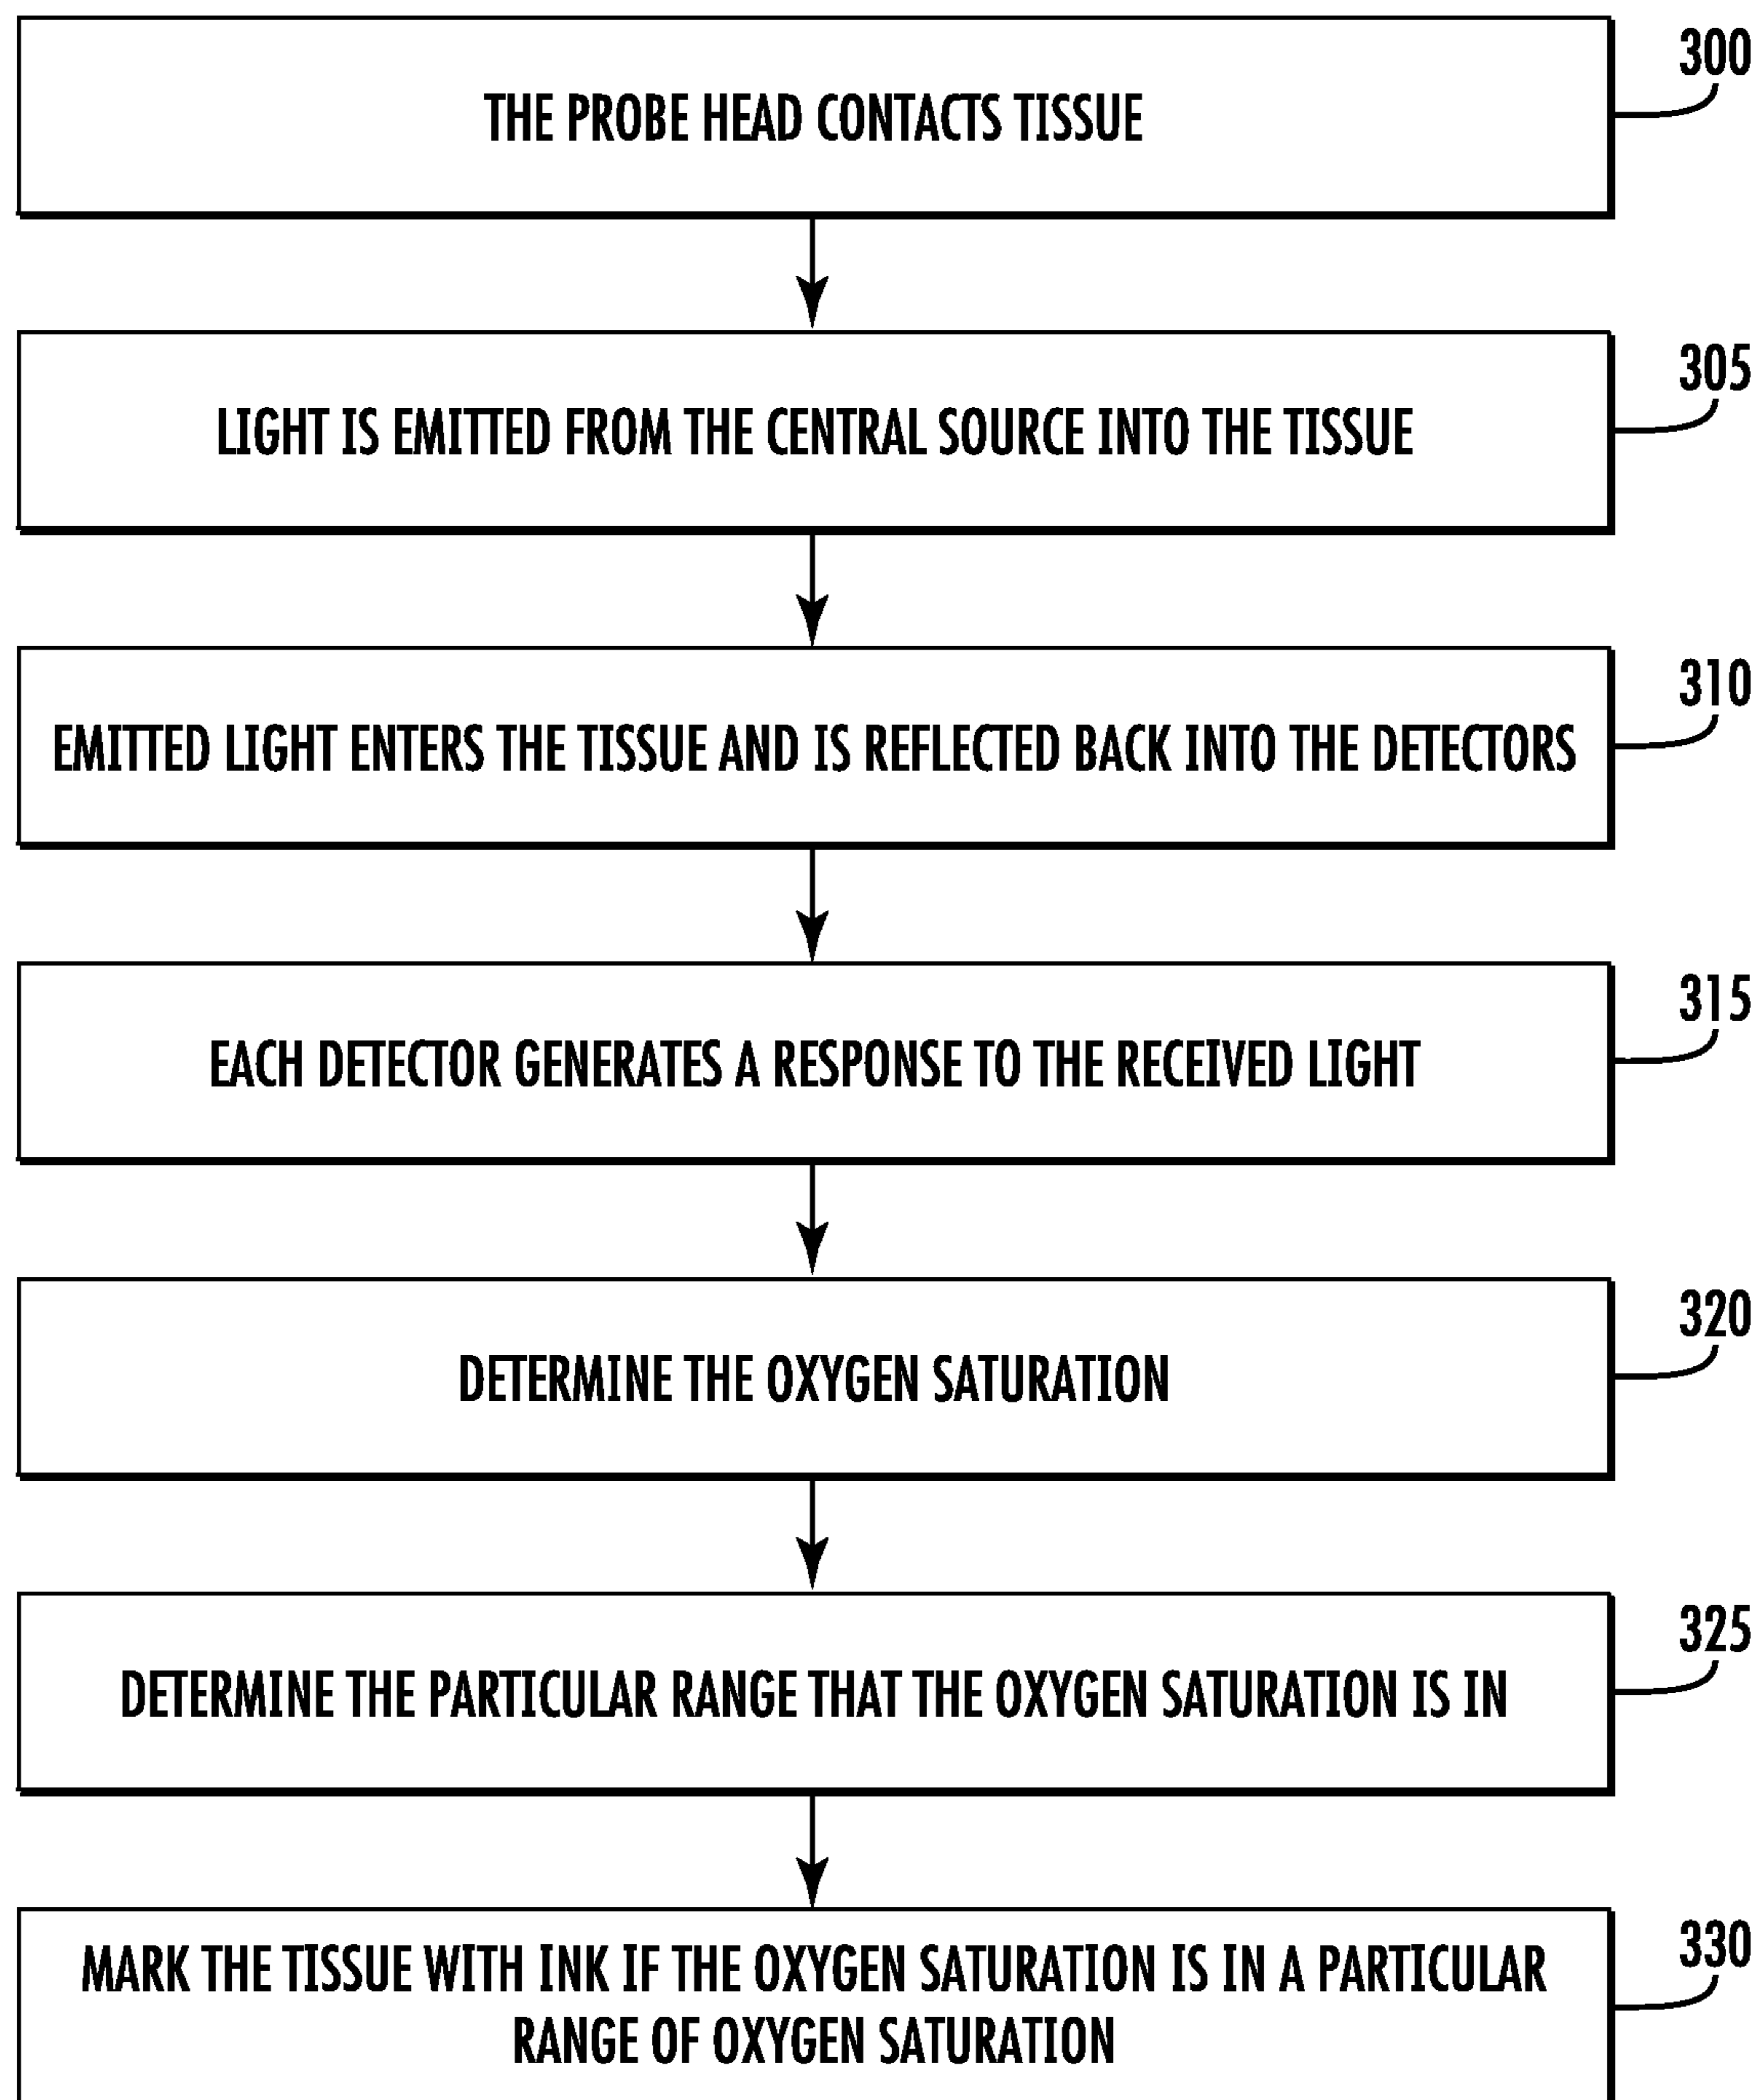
THE PROBE HEAD CONTACTS TISSUE

300

LIGHT IS EMITTED FROM THE CENTRAL SOURCE INTO THE TISSUE

305

EMITTED LIGHT ENTERS THE TISSUE AND IS REFLECTED BACK INTO THE DETECTORS

310

EACH DETECTOR GENERATES A RESPONSE TO THE RECEIVED LIGHT

315

DETERMINE THE OXYGEN SATURATION

320

DETERMINE THE PARTICULAR RANGE THAT THE OXYGEN SATURATION IS IN

325

MARK THE TISSUE WITH INK IF THE OXYGEN SATURATION IS IN A PARTICULAR RANGE OF OXYGEN SATURATION

330